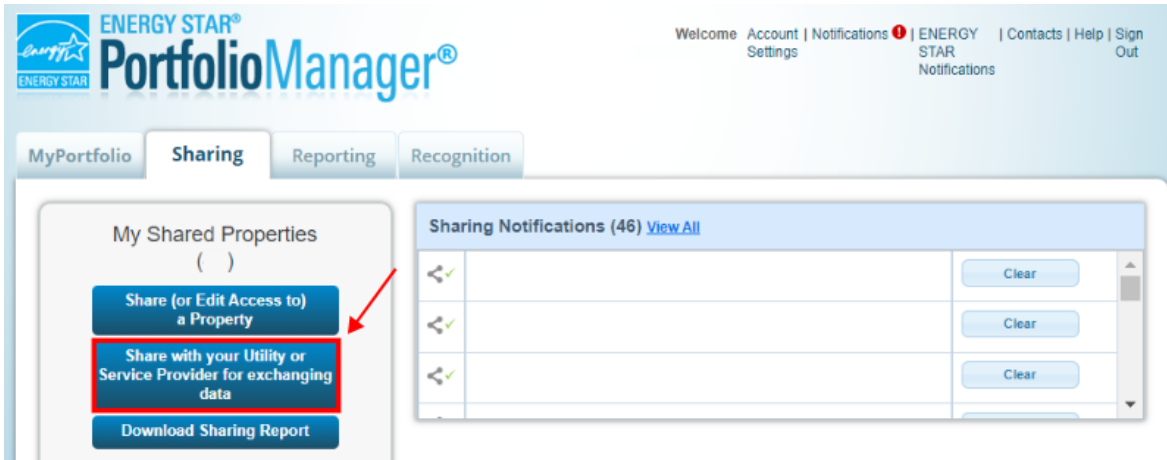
energy ENERGY STAR

ENERGY STAR®
PortfolioManager®

Welcome Account Settings | Notifications ! | ENERGY STAR Notifications | Contacts | Help | Sign Out

MyPortfolio
Sharing
Reporting
Recognition

My Shared Properties
( )

Share (or Edit Access to) a Property

Share with your Utility or Service Provider for exchanging data

Download Sharing Report

Sharing Notifications (46) View All

Clear
Clear
Clear